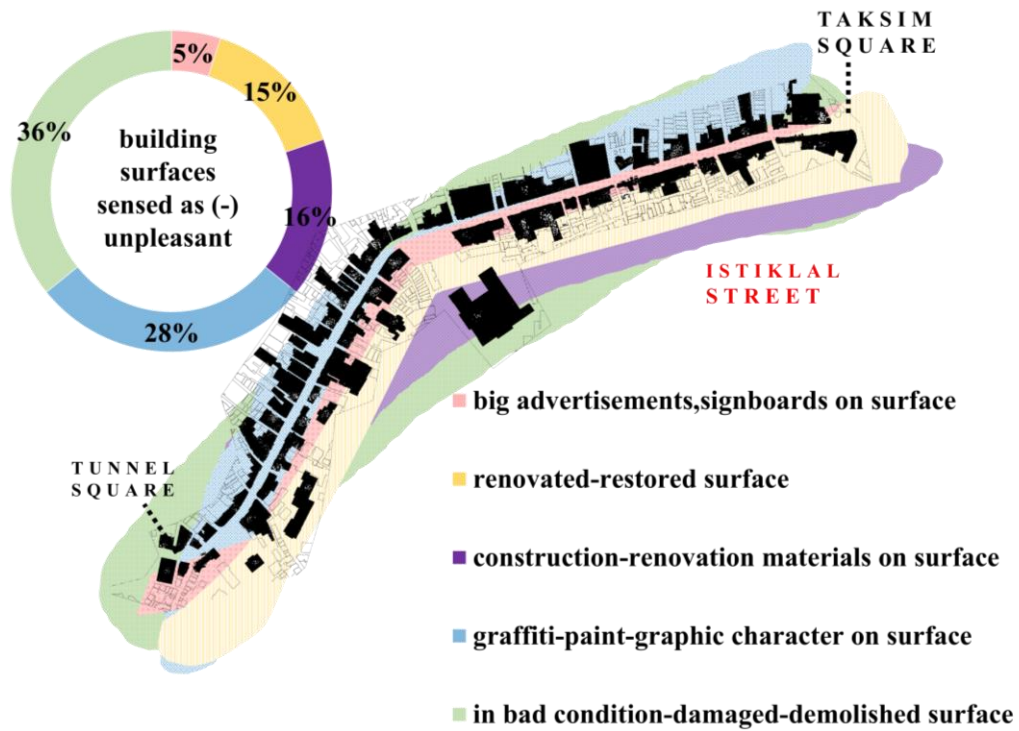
5%
15%
16%
28%
36%
building surfaces sensed as (-) unpleasant

TAKSIM SQUARE

ISTIKLAL STREET

TUNNEL SQUARE

big advertisements,signboards on surface
renovated-restored surface
construction-renovation materials on surface
graffiti-paint-graphic character on surface
in bad condition-damaged-demolished surface